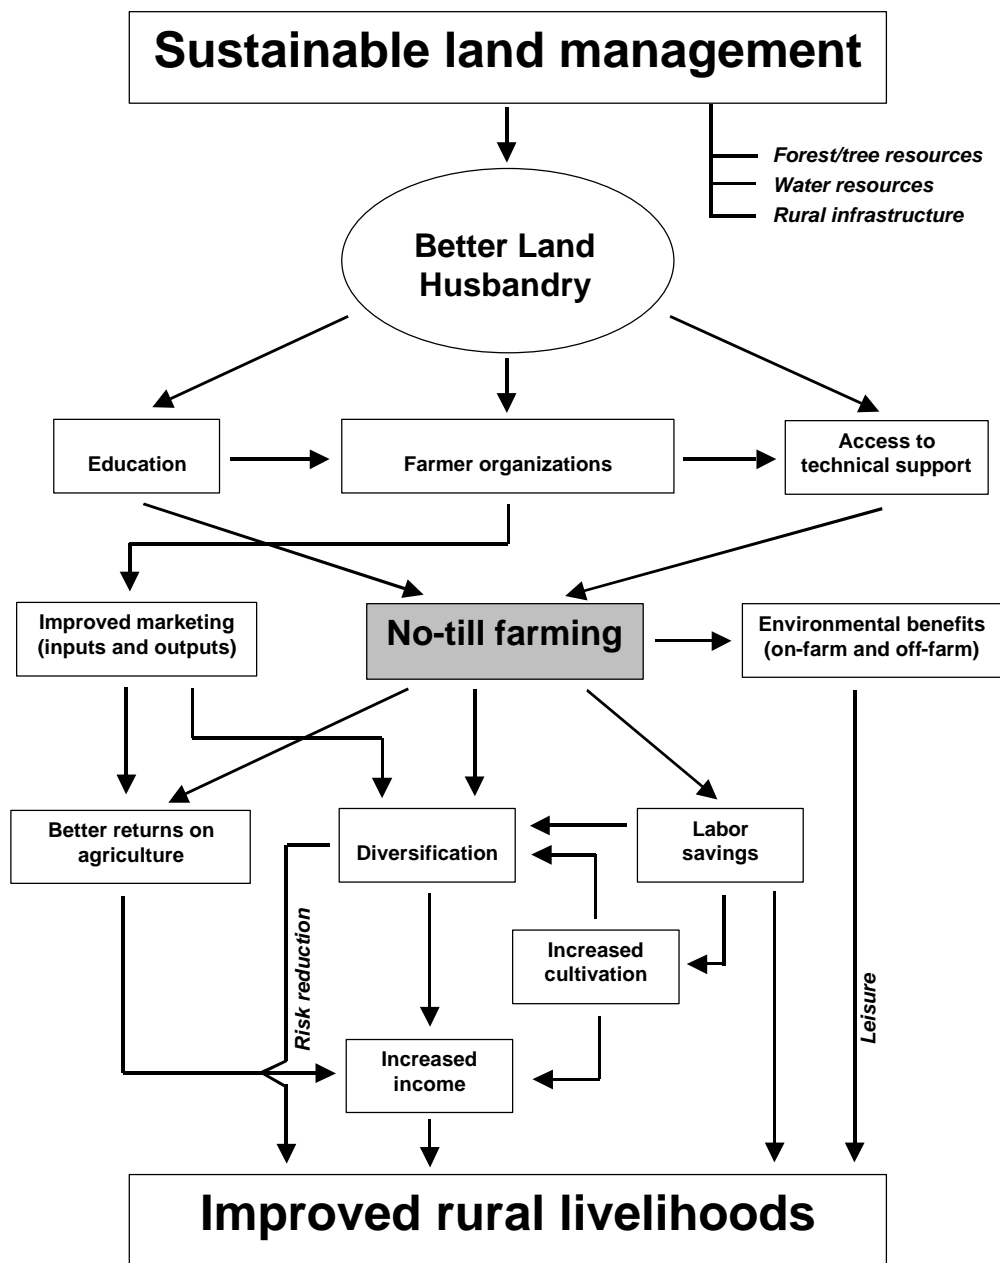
Sustainable land management

Forest/tree resources
Water resources
Rural infrastructure

Better Land Husbandry

Education

Farmer organizations

Access to technical support

Improved marketing (inputs and outputs)

No-till farming

Environmental benefits (on-farm and off-farm)

Better returns on agriculture

Diversification

Labor savings

Increased cultivation

Risk reduction

Leisure

Increased income

Improved rural livelihoods